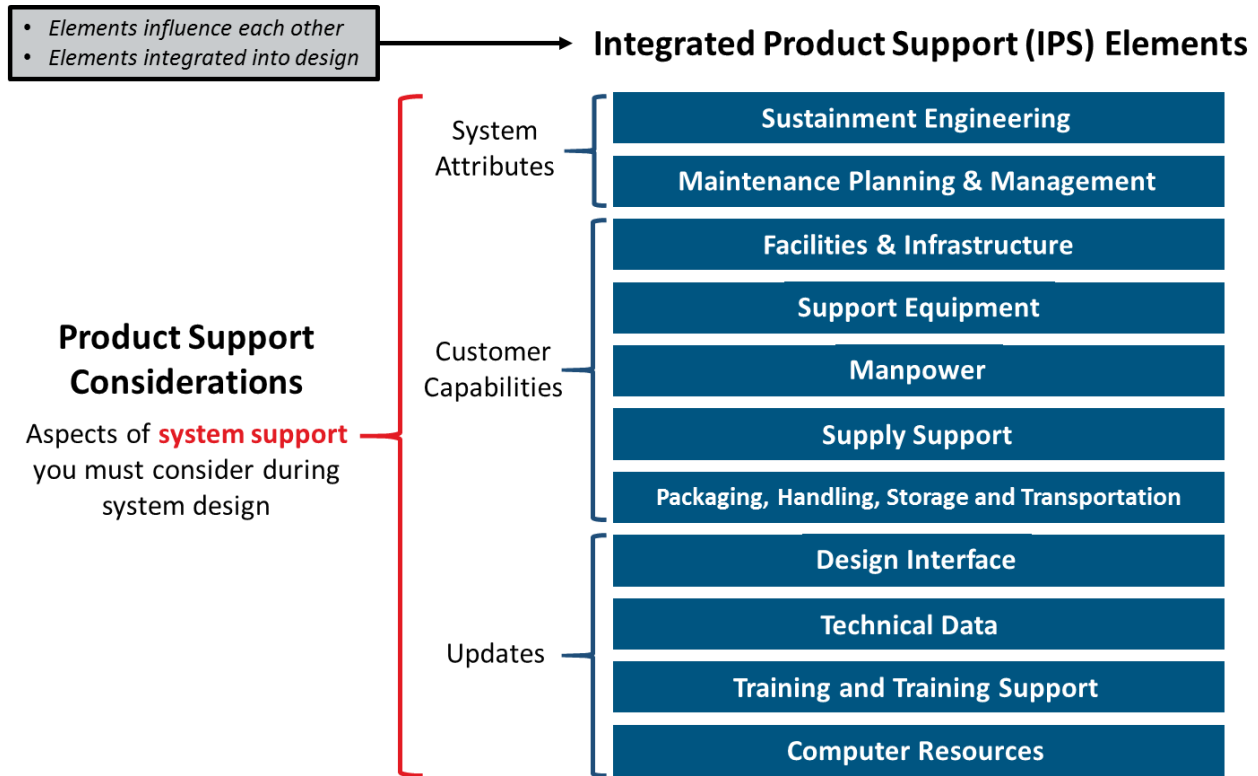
- Elements influence each other
- Elements integrated into design

Integrated Product Support (IPS) Elements

Product Support Considerations

Aspects of system support you must consider during system design

System Attributes

Sustainment Engineering

Maintenance Planning & Management

Customer Capabilities

Facilities & Infrastructure

Support Equipment

Manpower

Supply Support

Packaging, Handling, Storage and Transportation

Updates

Design Interface

Technical Data

Training and Training Support

Computer Resources